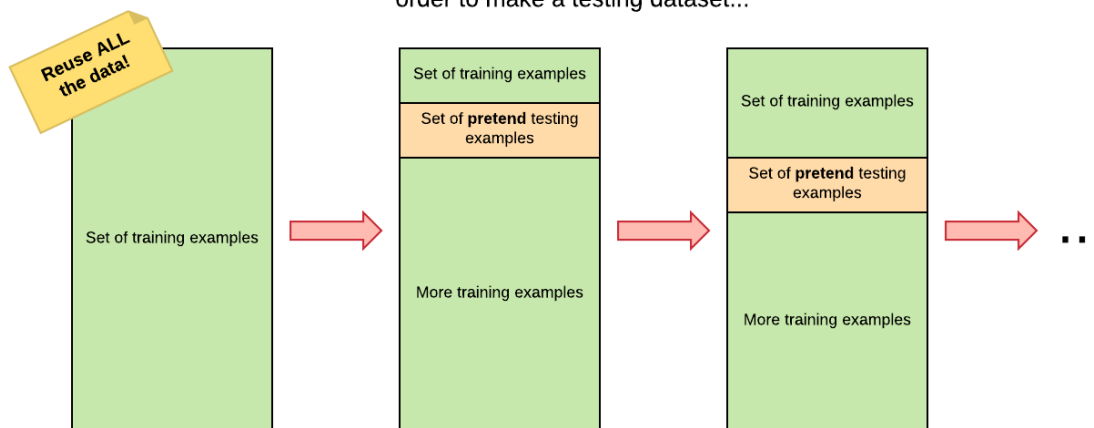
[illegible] order to make a testing dataset...

Reuse ALL the data!

Set of training examples

Set of training examples

Set of **pretend** testing examples

More training examples

Set of training examples

Set of **pretend** testing examples

More training examples

..